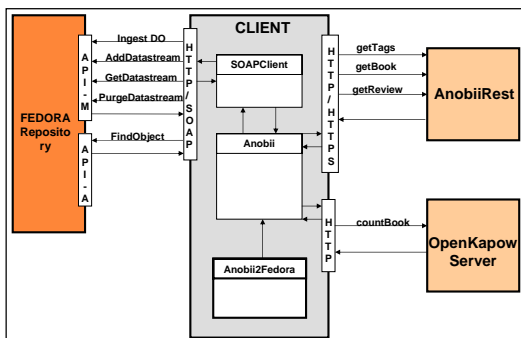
FEDORA Repository

API-M

API-A

Ingest DO
AddDatastream
GetDatastream
PurgeDatastream
FindObject

CLIENT

HTTP/SOAP

SOAPClient

Anobii

Anobii2Fedora

HTTP/HTTPS

getTags
getBook
getReview

AnobiiRest

HTTP

countBook

OpenKapow Server